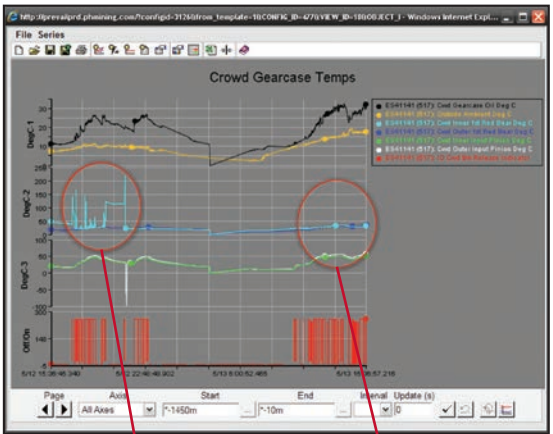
http://prevailprd.phmining.com/?configid=3126&from_template=1&CONFIG_ID=47&VIEW_ID=1&OBJECT_I - Windows Internet Expl...

File Series

Crowd Gearcase Temps

DegC-1

DegC-2

DegC-3

Off On

ES41141 (517): Crwd Gearcase Oil Deg C
ES41141 (517): Outside Ambient Deg C
ES41141 (517): Crwd Inner 1st Red Gear Deg C
ES41141 (517): Crwd Outer 1st Red Gear Deg C
ES41141 (517): Crwd Inner Input Pinion Deg C
ES41141 (517): Crwd Outer Input Pinion Deg C
ES41141 (517): Crd Brk Release Indicator

6/12 15:36:46.340
6/12 22:46:46.902
6/13 6:00:52.465
6/13 15:56:57.218

Page
Axis
All Axes
Start
*-1450m
End
*-10m
Interval
Update (s)
0